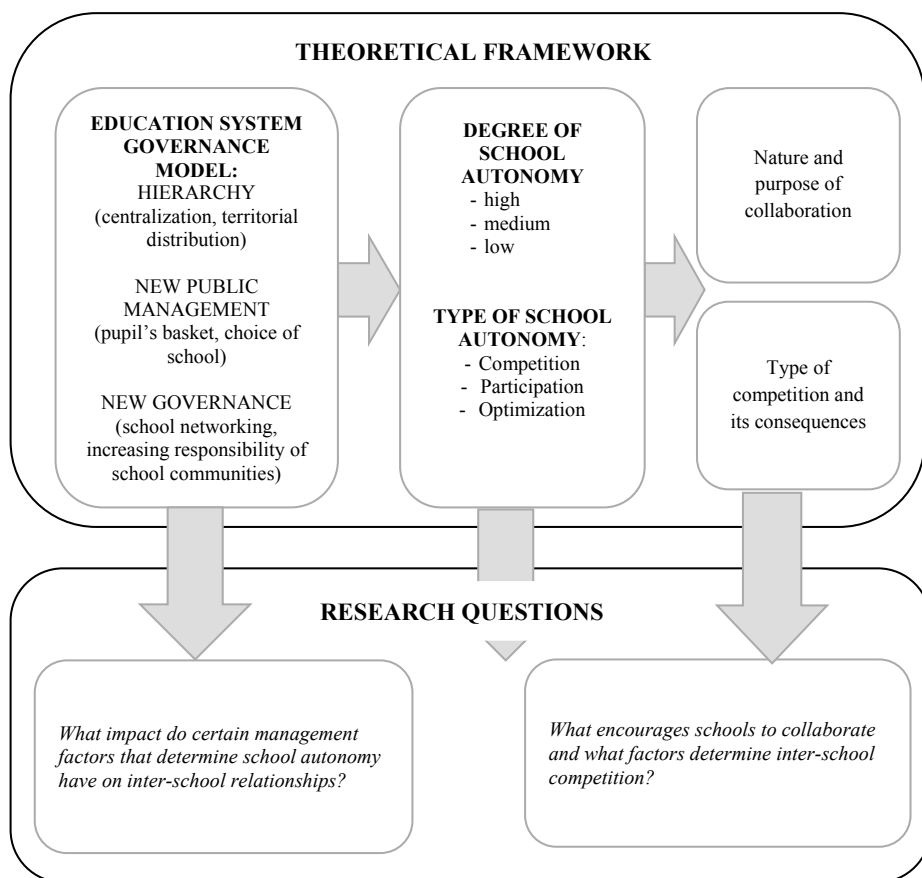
THEORETICAL FRAMEWORK

EDUCATION SYSTEM GOVERNANCE MODEL:
HIERARCHY
(centralization, territorial distribution)

NEW PUBLIC MANAGEMENT
(pupil's basket, choice of school)

NEW GOVERNANCE
(school networking, increasing responsibility of school communities)

DEGREE OF SCHOOL AUTONOMY
- high
- medium
- low

TYPE OF SCHOOL AUTONOMY:
- Competition
- Participation
- Optimization

Nature and purpose of collaboration

Type of competition and its consequences

RESEARCH QUESTIONS

*What impact do certain management factors that determine school autonomy have on inter-school relationships?*

*What encourages schools to collaborate and what factors determine inter-school competition?*